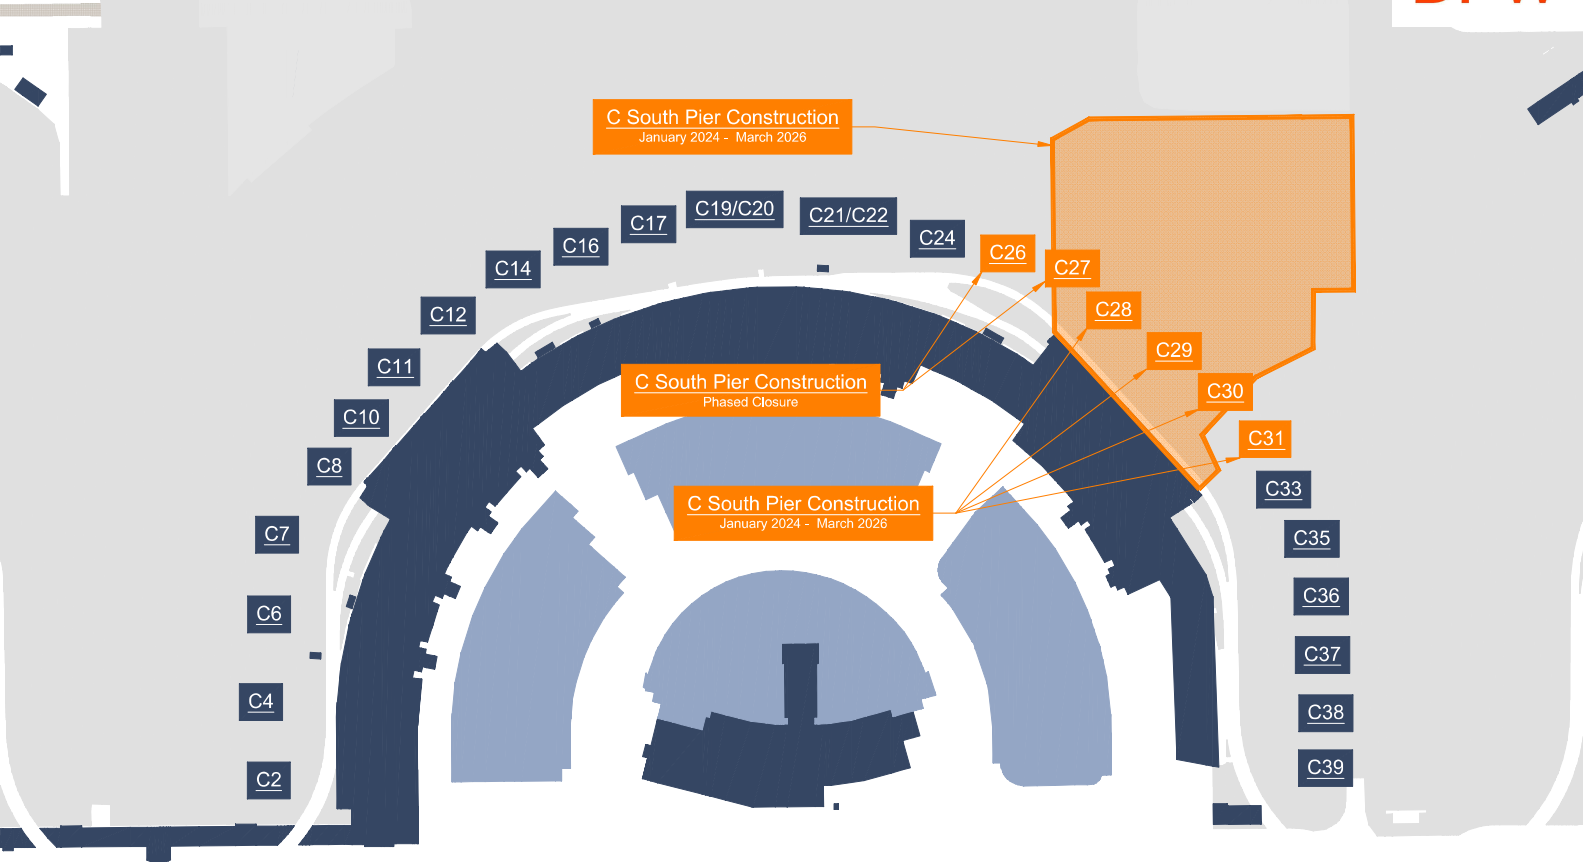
C South Pier Construction
January 2024 - March 2026

C17
C19/C20
C21/C22
C24
C26
C27
C16
C14
C12
C11
C10
C8
C7
C6
C4
C2
C28
C29
C30
C31
C33
C35
C36
C37
C38
C39

C South Pier Construction
Phased Closure

C South Pier Construction
January 2024 - March 2026